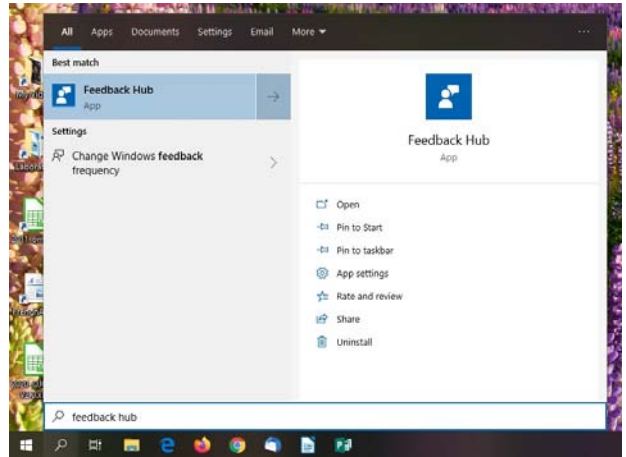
All Apps Documents Settings Email More ▾ ···

Best match

Feedback Hub
App

Settings

Change Windows feedback frequency

Feedback Hub
App

Open
Pin to Start
Pin to taskbar
App settings
Rate and review
Share
Uninstall

feedback hub